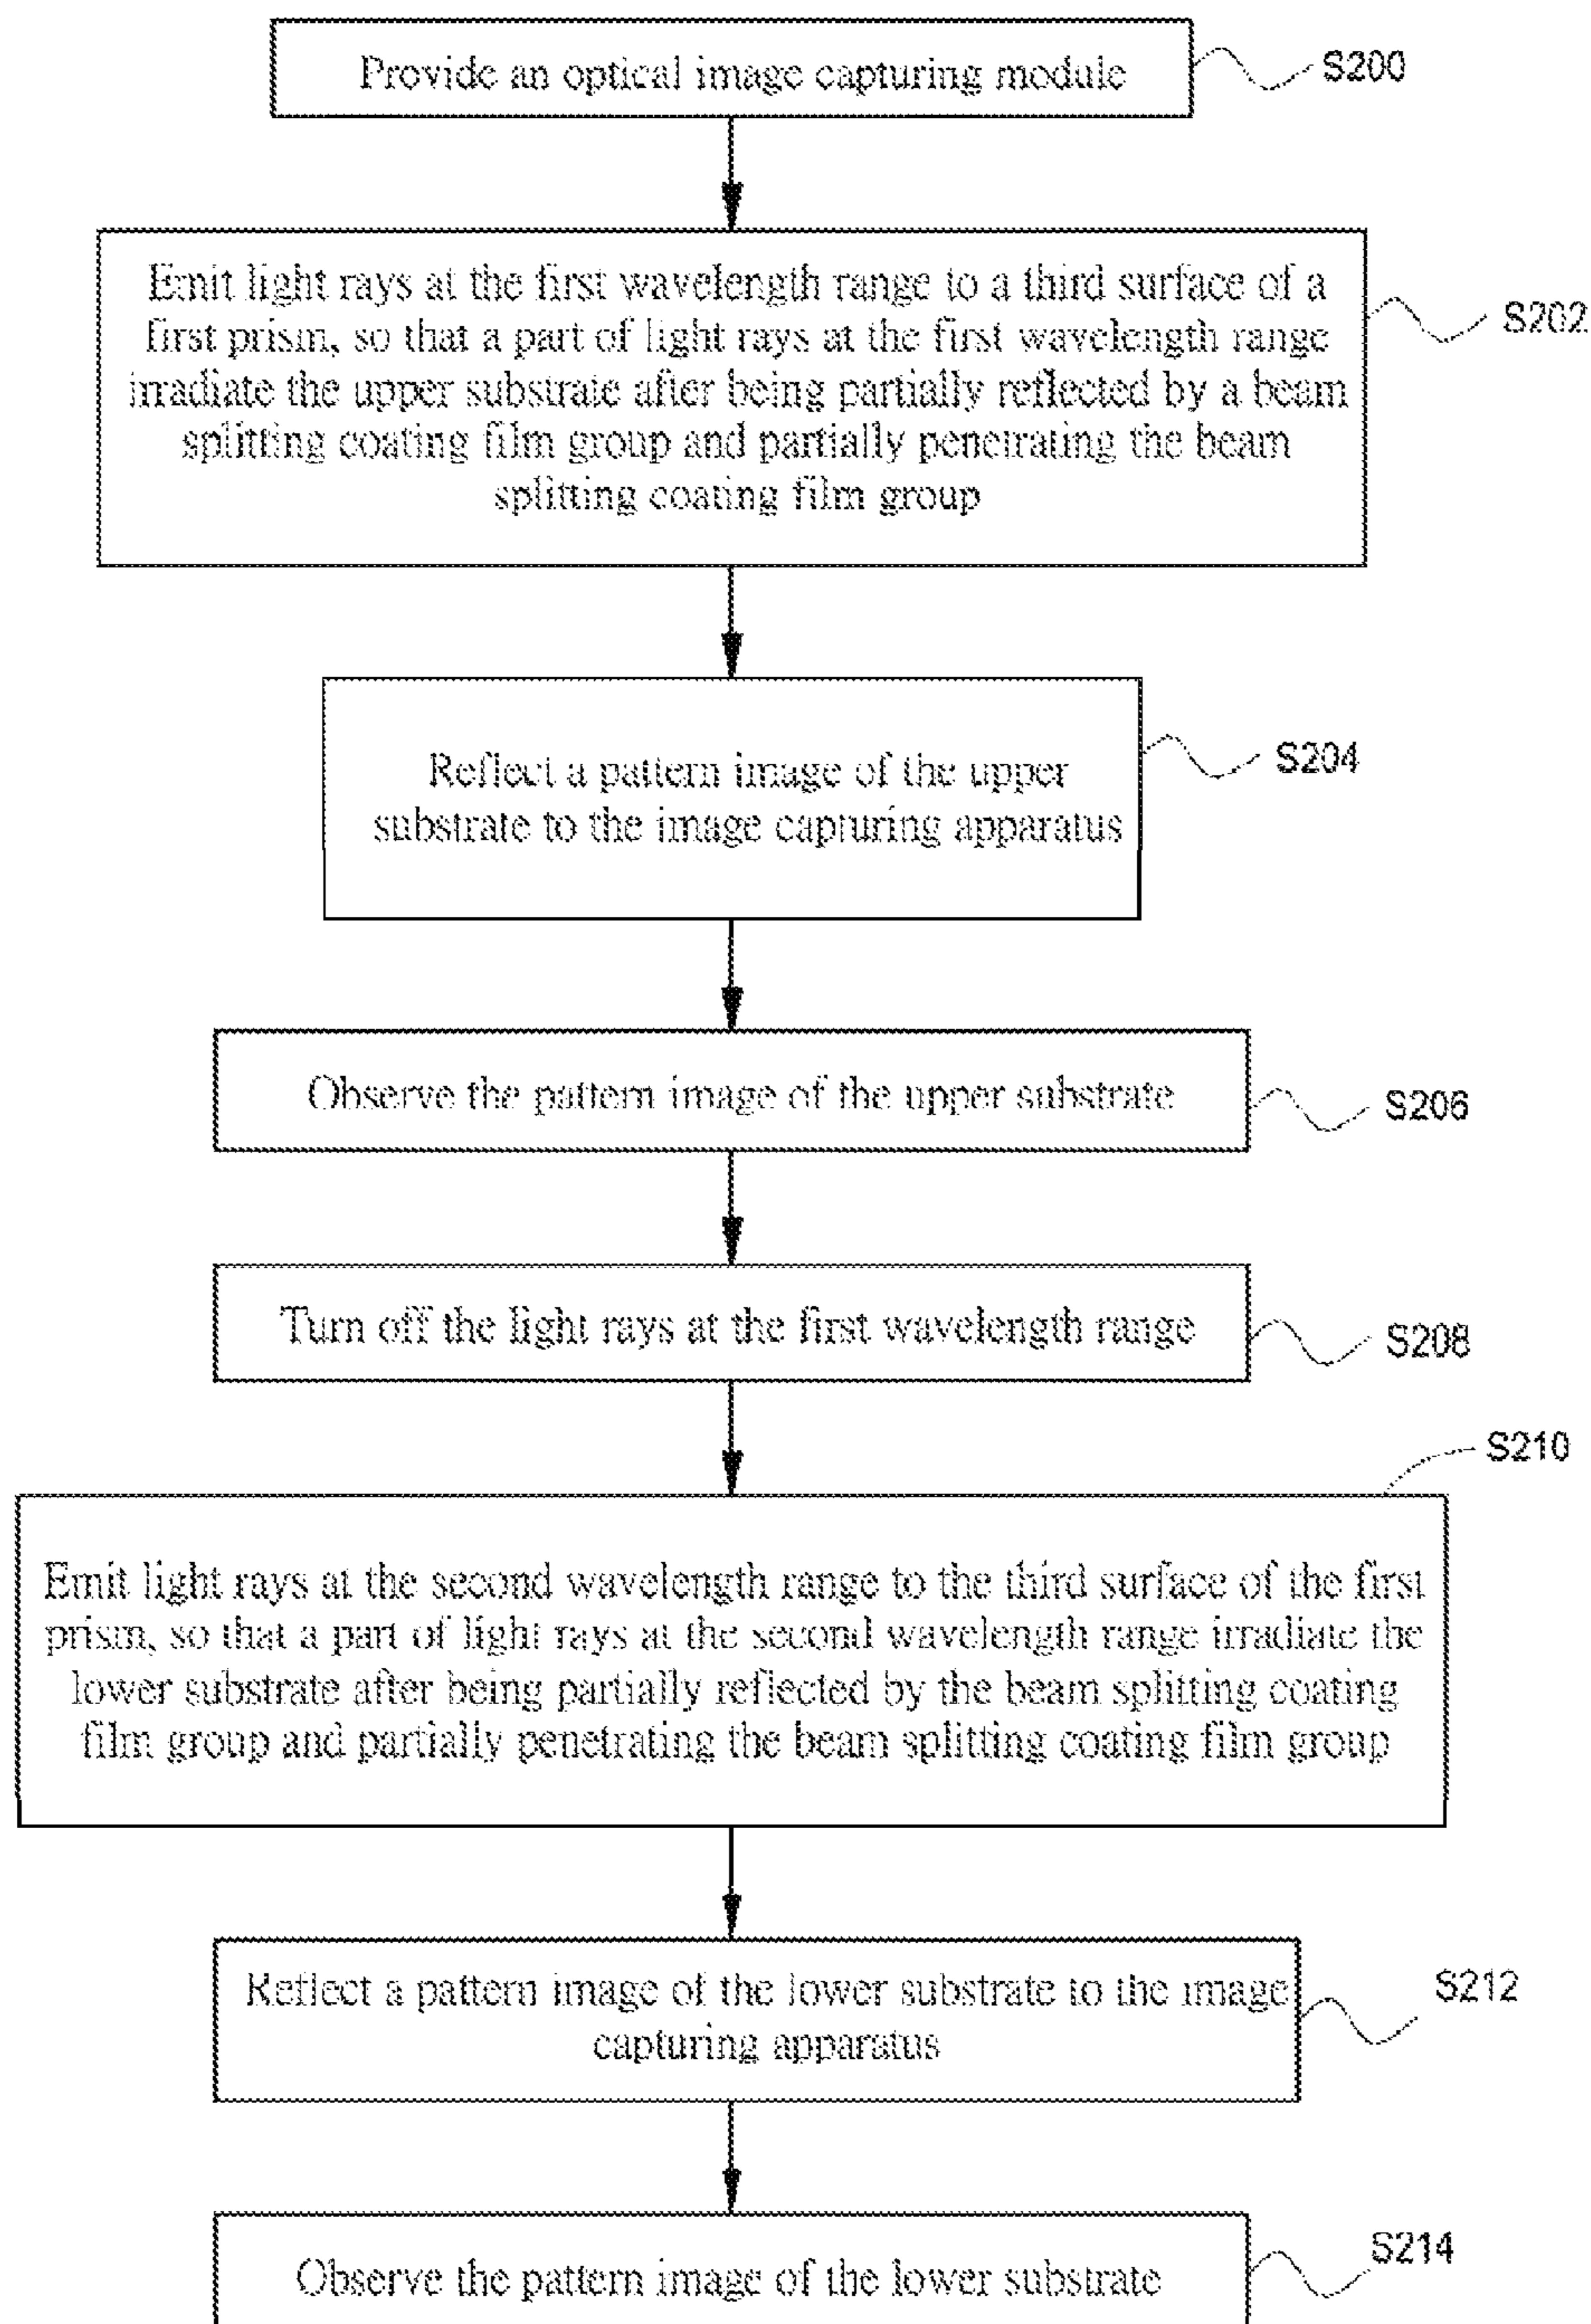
Provide an optical image capturing module

S200

Emit light rays at the first wavelength range to a third surface of a first prism, so that a part of light rays at the first wavelength range irradiate the upper substrate after being partially reflected by a beam splitting coating film group and partially penetrating the beam splitting coating film group

S202

Reflect a pattern image of the upper substrate to the image capturing apparatus

S204

Observe the pattern image of the upper substrate

S206

Turn off the light rays at the first wavelength range

S208

S210

Emit light rays at the second wavelength range to the third surface of the first prism, so that a part of light rays at the second wavelength range irradiate the lower substrate after being partially reflected by the beam splitting coating film group and partially penetrating the beam splitting coating film group

Reflect a pattern image of the lower substrate to the image capturing apparatus

S212

Observe the pattern image of the lower substrate

S214